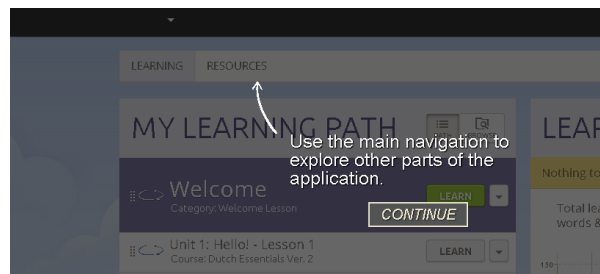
LEARNING RESOURCES

MY LEARNING PATH

LEAR

Use the main navigation to explore other parts of the application.

Welcome
Category: Welcome Lesson

LEARN

CONTINUE

Nothing to

Total lea
words &

Unit 1: Hello! - Lesson 1
Course: Dutch Essentials Ver. 2

LEARN

130